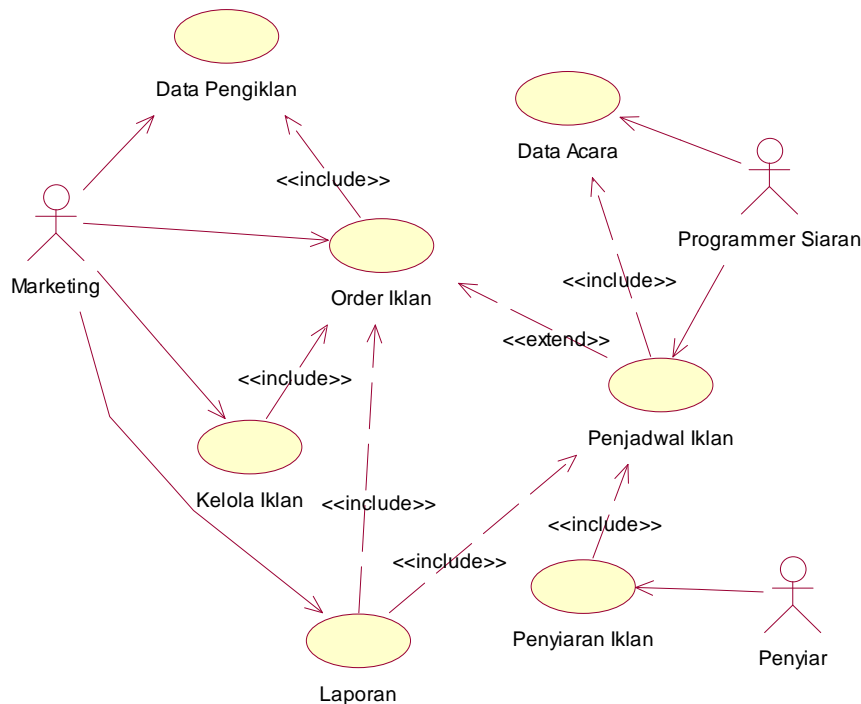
Data Pengiklan

Data Acara

<<include>>

Marketing

Programmer Siaran

Order Iklan

<<include>>

<<extend>>

<<include>>

Penjadwal Iklan

Kelola Iklan

<<include>>

<<include>>

<<include>>

Penyiaran Iklan

Penyiar

Laporan